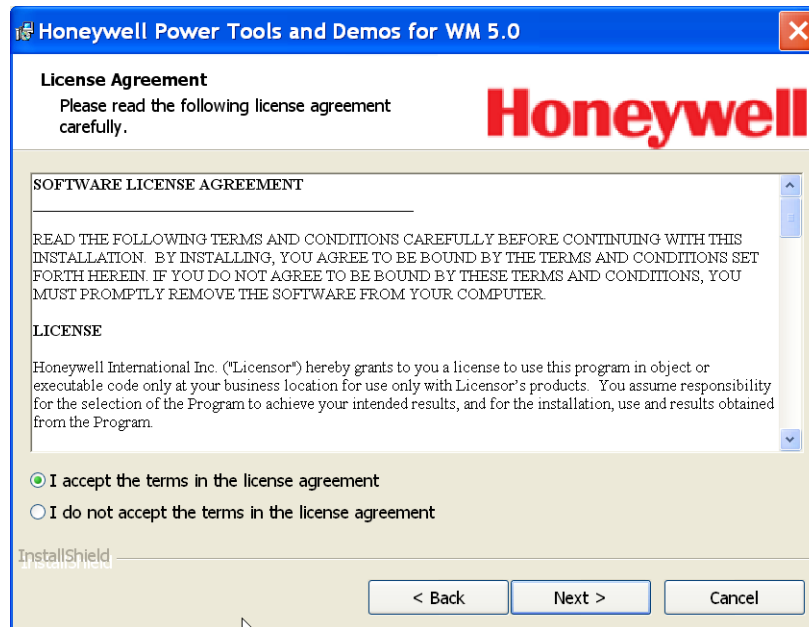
Honeywell Power Tools and Demos for WM 5.0

License Agreement
Please read the following license agreement carefully.

Honeywell

SOFTWARE LICENSE AGREEMENT

READ THE FOLLOWING TERMS AND CONDITIONS CAREFULLY BEFORE CONTINUING WITH THIS INSTALLATION. BY INSTALLING, YOU AGREE TO BE BOUND BY THE TERMS AND CONDITIONS SET FORTH HEREIN. IF YOU DO NOT AGREE TO BE BOUND BY THESE TERMS AND CONDITIONS, YOU MUST PROMPTLY REMOVE THE SOFTWARE FROM YOUR COMPUTER.

LICENSE

Honeywell International Inc. ("Licensor") hereby grants to you a license to use this program in object or executable code only at your business location for use only with Licensor's products. You assume responsibility for the selection of the Program to achieve your intended results, and for the installation, use and results obtained from the Program.

I accept the terms in the license agreement

I do not accept the terms in the license agreement

InstallShield

< Back

Next >

Cancel